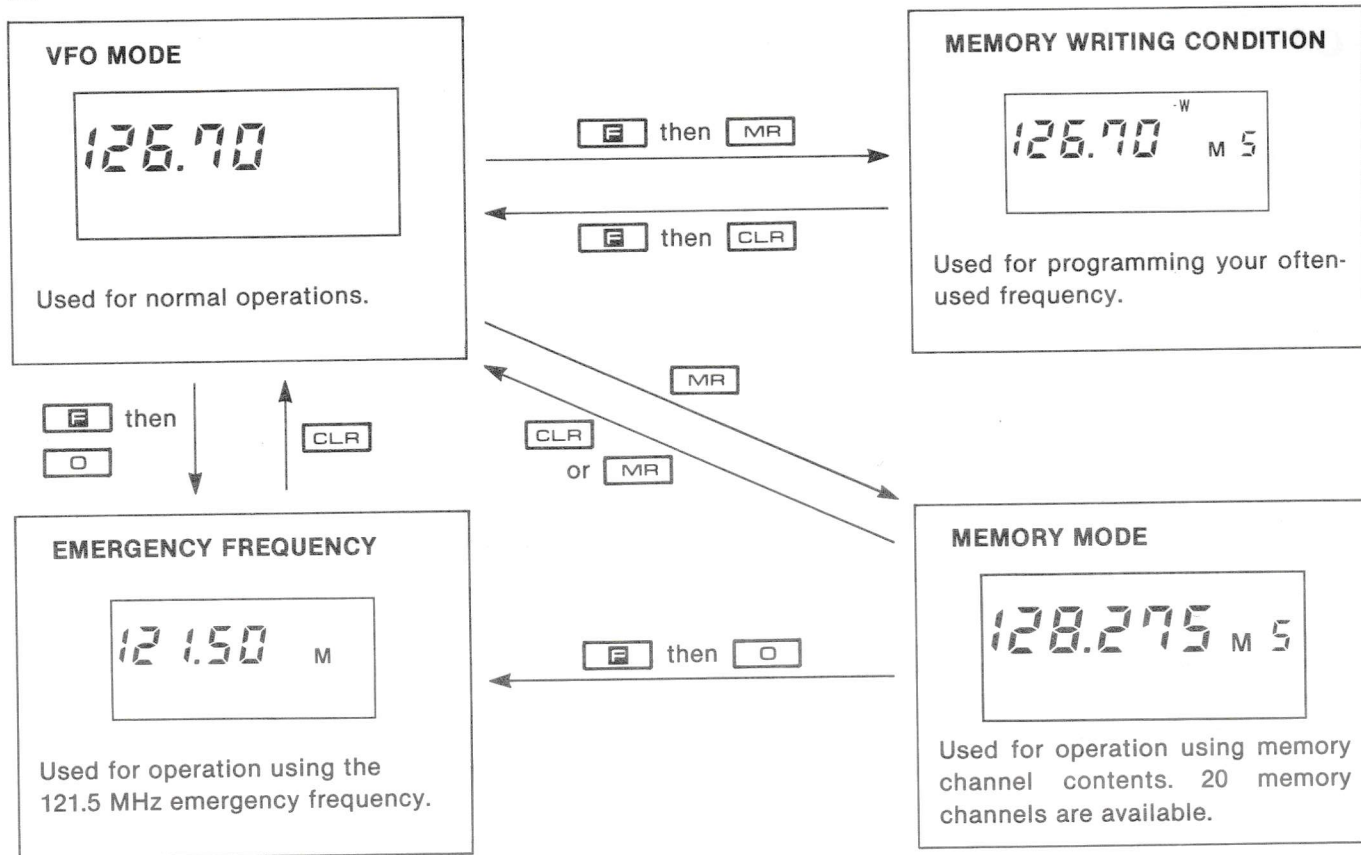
VFO MODE

126.70

Used for normal operations.

F then MR

F then CLR

MEMORY WRITING CONDITION

126.70 -W M 5

Used for programming your often-used frequency.

MR

CLR or MR

F then 0

CLR

EMERGENCY FREQUENCY

121.50 M

Used for operation using the 121.5 MHz emergency frequency.

F then 0

MEMORY MODE

128.275 M 5

Used for operation using memory channel contents. 20 memory channels are available.